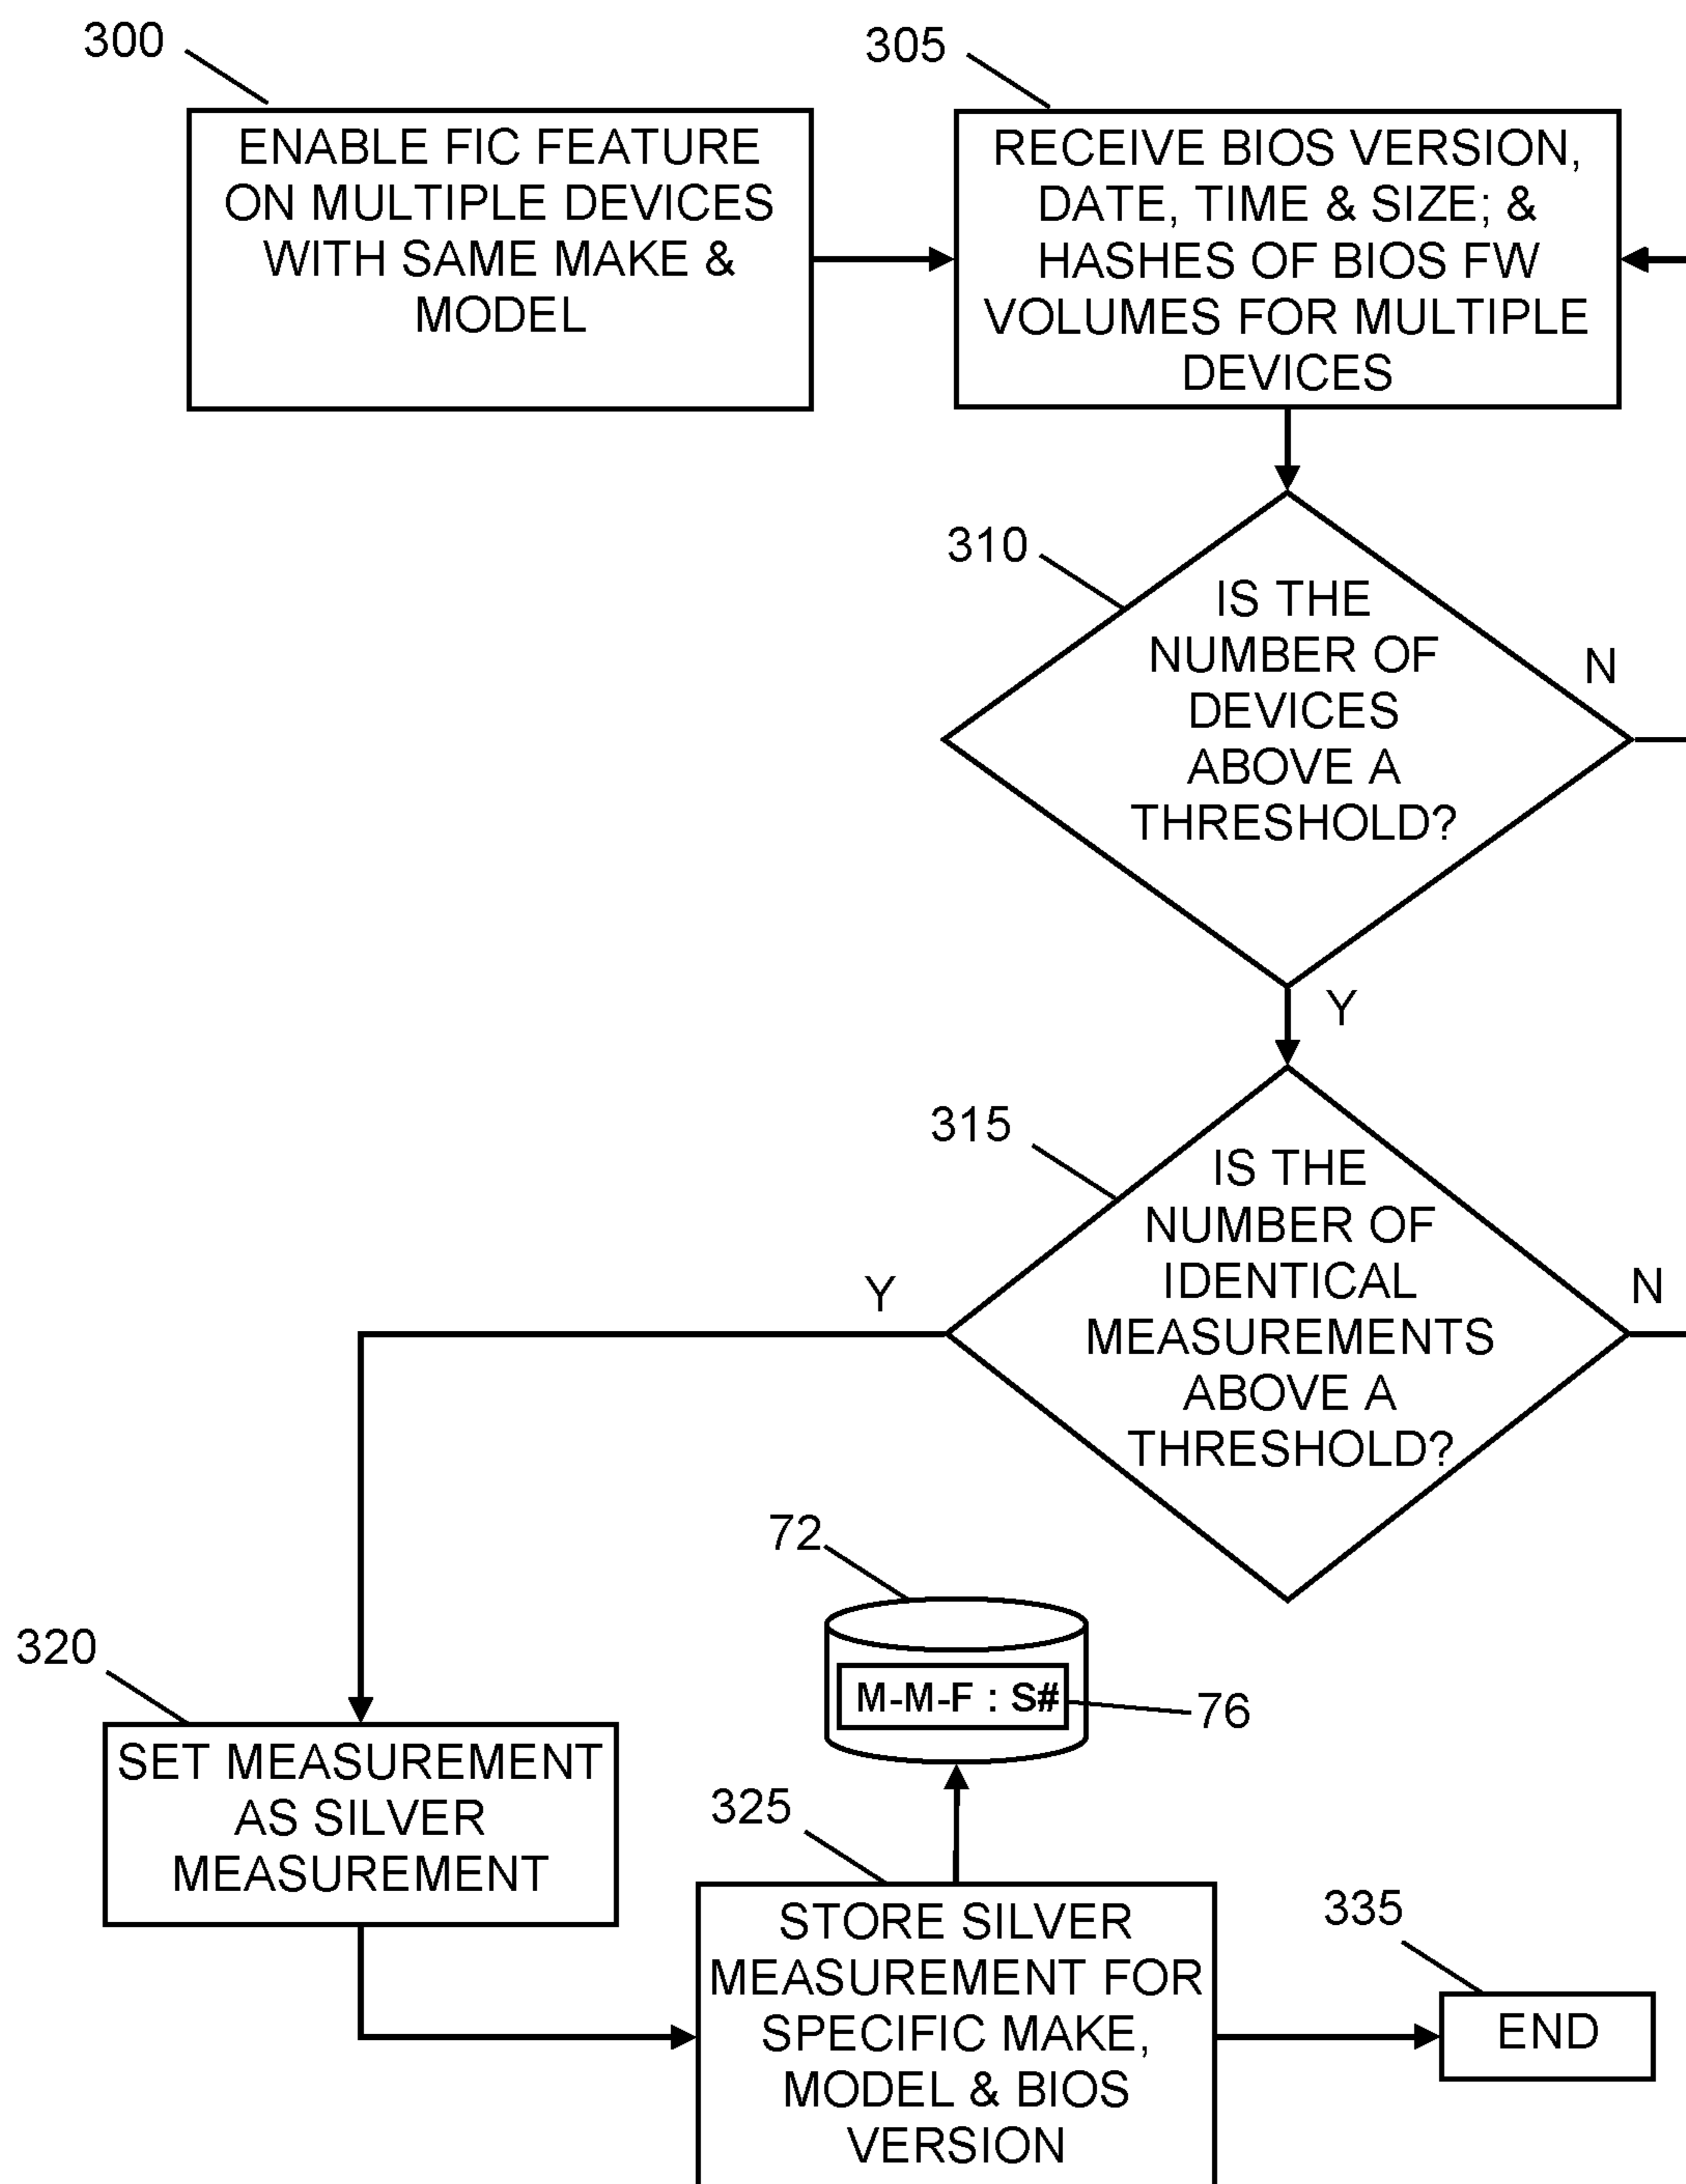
300

ENABLE FIC FEATURE ON MULTIPLE DEVICES WITH SAME MAKE & MODEL

305

RECEIVE BIOS VERSION, DATE, TIME & SIZE; & HASHES OF BIOS FW VOLUMES FOR MULTIPLE DEVICES

310

IS THE NUMBER OF DEVICES ABOVE A THRESHOLD?

N

Y

315

IS THE NUMBER OF IDENTICAL MEASUREMENTS ABOVE A THRESHOLD?

Y

N

72

M-M-F : S#

76

320

SET MEASUREMENT AS SILVER MEASUREMENT

325

STORE SILVER MEASUREMENT FOR SPECIFIC MAKE, MODEL & BIOS VERSION

335

END